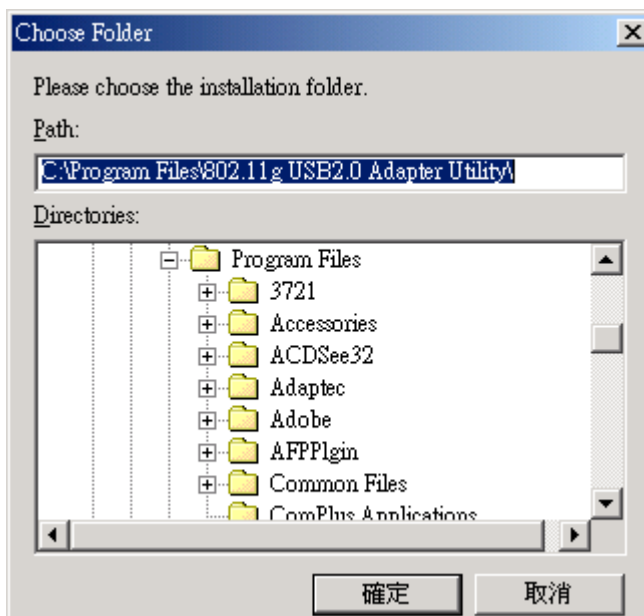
Choose Folder

Please choose the installation folder.

Path:

C:\Program Files\802.11g USB2.0 Adapter Utility\

Directories:

Program Files
3721
Accessories
ACDSee32
Adaptec
Adobe
AFPPlgin
Common Files
ComPlus Applications

確定
取消